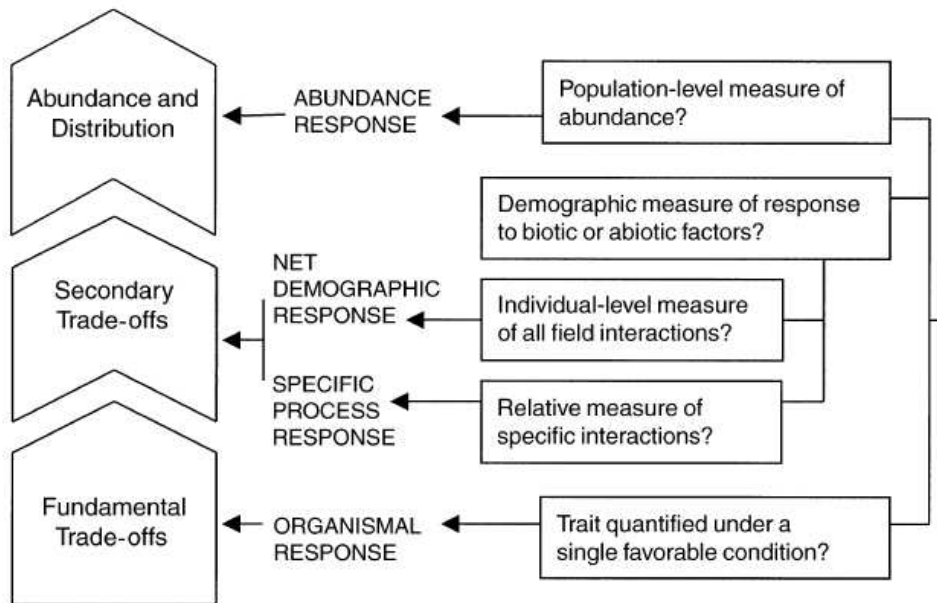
Abundance and Distribution

ABUNDANCE RESPONSE

Population-level measure of abundance?

Demographic measure of response to biotic or abiotic factors?

Secondary Trade-offs

NET DEMOGRAPHIC RESPONSE

Individual-level measure of all field interactions?

SPECIFIC PROCESS RESPONSE

Relative measure of specific interactions?

Fundamental Trade-offs

ORGANISMAL RESPONSE

Trait quantified under a single favorable condition?